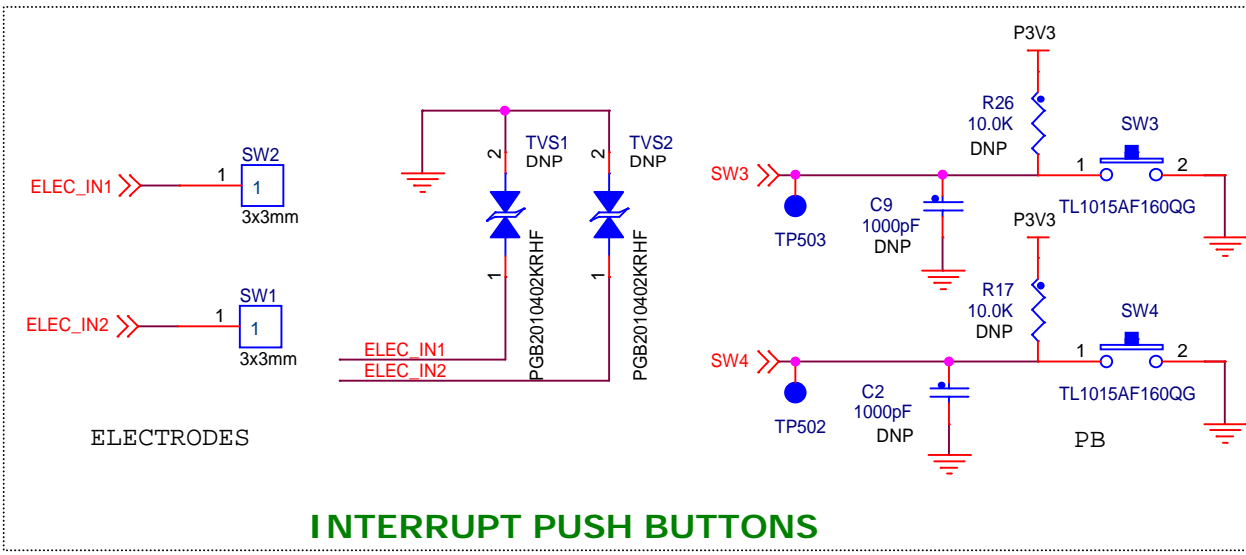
ELEC_IN1
1
SW2
1
3x3mm

ELEC_IN2
1
SW1
1
3x3mm

ELECTRODES

2
TVS1
DNP
1
PGB2010402KRHF

2
TVS2
DNP
1
PGB2010402KRHF

ELEC_IN1
ELEC_IN2

P3V3
R26
10.0K
DNP
SW3
1
2
SW3
TP503
C9
1000pF
DNP
TL1015AF160QG

P3V3
R17
10.0K
DNP
SW4
1
2
SW4
TP502
C2
1000pF
DNP
TL1015AF160QG

PB

INTERRUPT PUSH BUTTONS